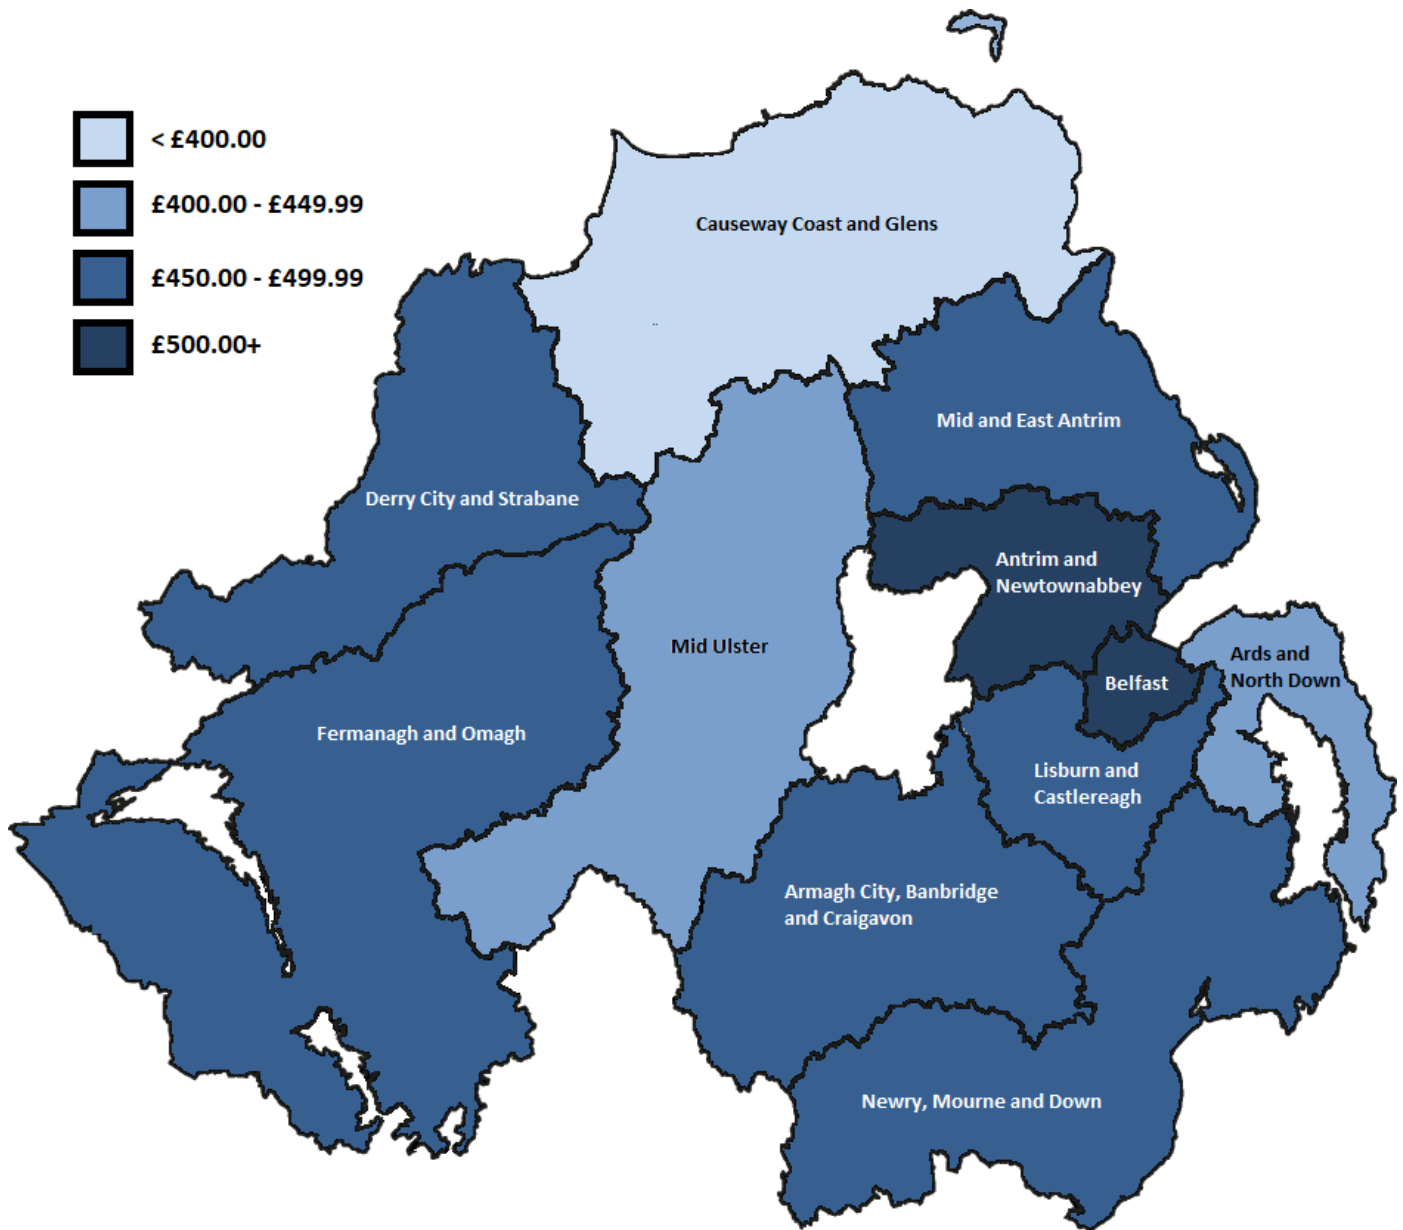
< £400.00
£400.00 - £449.99
£450.00 - £499.99
£500.00+

Causeway Coast and Glens

Mid and East Antrim

Derry City and Strabane

Antrim and Newtownabbey

Mid Ulster

Ards and North Down

Belfast

Fermanagh and Omagh

Lisburn and Castlereagh

Armagh City, Banbridge and Craigavon

Newry, Mourne and Down